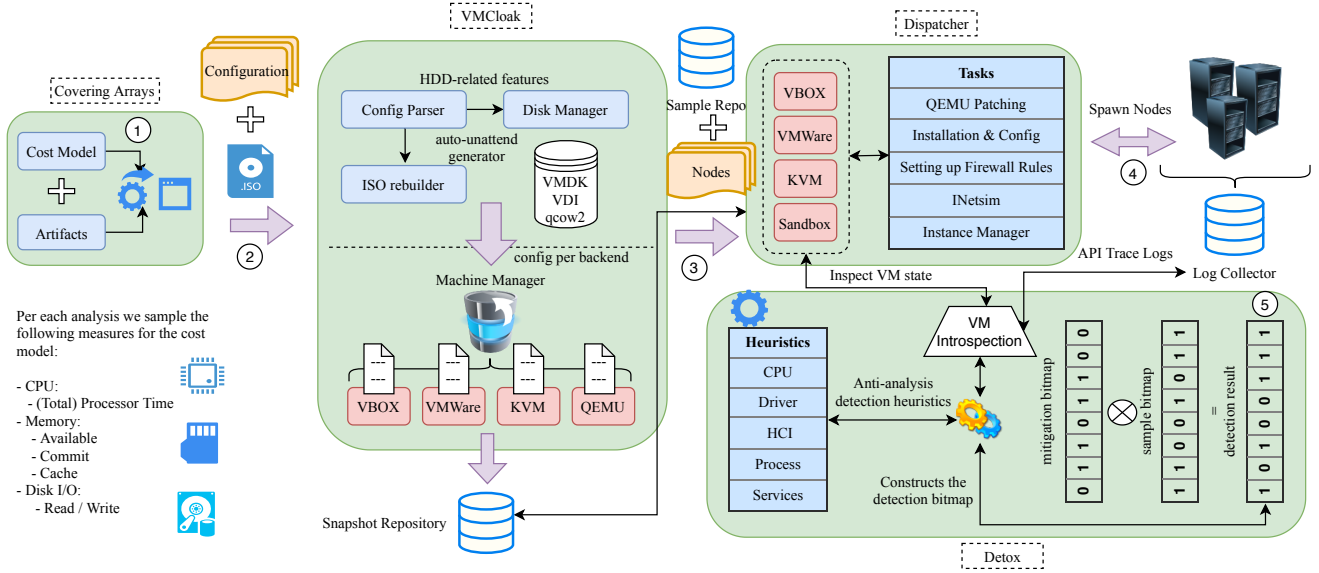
Covering Arrays

1

Cost Model

Artifacts

Configuration

.ISO

2

VMCloak

HDD-related features

Config Parser

Disk Manager

auto-unattend generator

ISO rebuilder

VMDK
VDI
qcow2

config per backend

Machine Manager

---
---
---

VBOX

VMWare

KVM

QEMU

Snapshot Repository

Sample Repo

Nodes

3

Dispatcher

VBOX

VMWare

KVM

Sandbox

Tasks

QEMU Patching

Installation & Config

Setting up Firewall Rules

INetsim

Instance Manager

Spawn Nodes

4

API Trace Logs

Log Collector

Inspect VM state

VM Introspection

5

Heuristics

CPU

Driver

HCI

Process

Services

Anti-analysis detection heuristics

Constructs the detection bitmap

mitigation bitmap

0 0 1 1 0 1 0 1 1 0

sample bitmap

1 1 0 1 0 1 0 0 1 1

=

detection result

1 1 0 0 1 0 1 0 1 1

Detox

Per each analysis we sample the following measures for the cost model:

- CPU:
- (Total) Processor Time
- Memory:
- Available
- Commit
- Cache
- Disk I/O:
- Read / Write